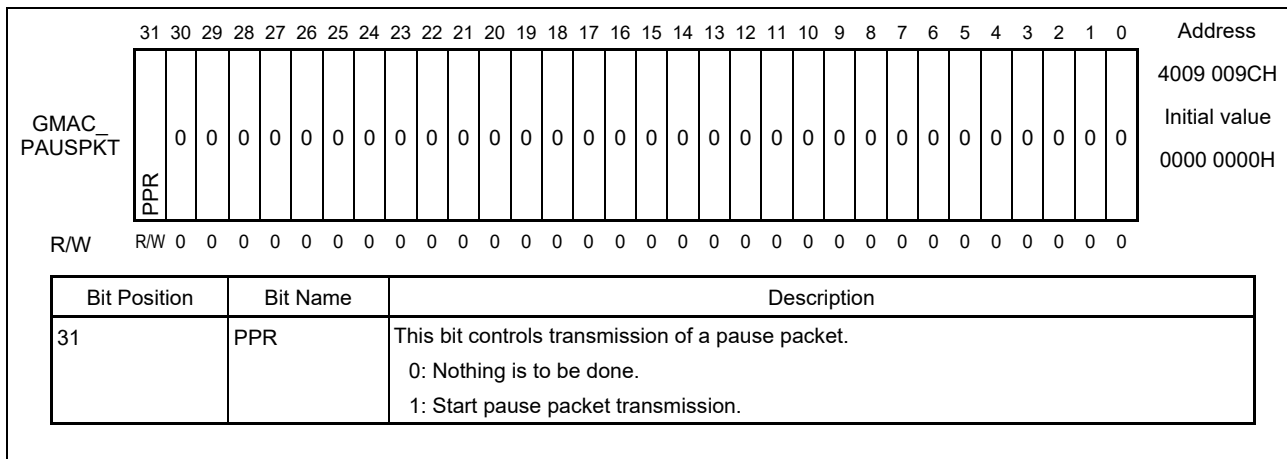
31 30 29 28 27 26 25 24 23 22 21 20 19 18 17 16 15 14 13 12 11 10 9 8 7 6 5 4 3 2 1 0

GMAC_ PAUSPKT

| PPR | 0 | 0 | 0 | 0 | 0 | 0 | 0 | 0 | 0 | 0 | 0 | 0 | 0 | 0 | 0 | 0 | 0 | 0 | 0 | 0 | 0 | 0 | 0 | 0 | 0 | 0 | 0 | 0 | 0 | 0 | 0 |
|---|---|---|---|---|---|---|---|---|---|---|---|---|---|---|---|---|---|---|---|---|---|---|---|---|---|---|---|---|---|---|---|

Address
4009 009CH
Initial value
0000 0000H

R/W R/W 0 0 0 0 0 0 0 0 0 0 0 0 0 0 0 0 0 0 0 0 0 0 0 0 0 0 0 0 0 0 0

| Bit Position | Bit Name | Description |
|---|---|---|
| 31 | PPR | This bit controls transmission of a pause packet.<br>0: Nothing is to be done.<br>1: Start pause packet transmission. |